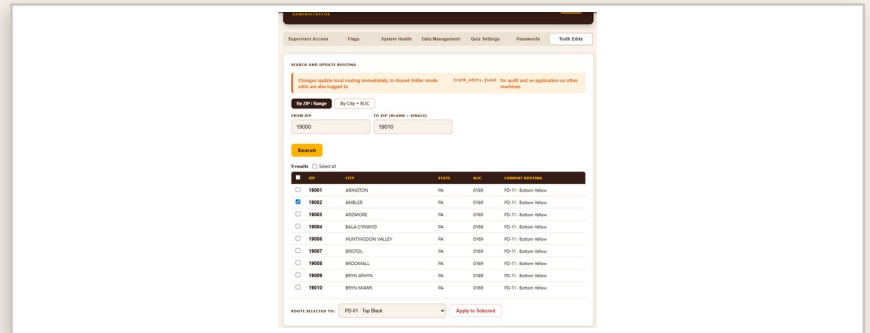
ADMINISTRATOR

Supervisor Access | Flags | System Health | Data Management | Quiz Settings | Passwords | Truth Edits

SEARCH AND UPDATE ROUTING

Changes update local routing immediately. In shared-folder mode, edits are also logged to truth_edits.json for audit and re-application on other machines.

By ZIP / Range | By City + SLIC

FROM ZIP
19000

TO ZIP (BLANK = SINGLE)
19010

Search

9 results Select all

| | ZIP | CITY | STATE | SLIC | CURRENT ROUTING |
|---|---|---|---|---|---|
| ☐ | 19001 | ABINGTON | PA | 0169 | PD-11 : Bottom Yellow |
| ☑ | 19002 | AMBLER | PA | 0169 | PD-11 : Bottom Yellow |
| ☐ | 19003 | ARDMORE | PA | 0169 | PD-11 : Bottom Yellow |
| ☐ | 19004 | BALA-CYNWYD | PA | 0169 | PD-11 : Bottom Yellow |
| ☐ | 19006 | HUNTINGDON VALLEY | PA | 0169 | PD-11 : Bottom Yellow |
| ☐ | 19007 | BRISTOL | PA | 0169 | PD-11 : Bottom Yellow |
| ☐ | 19008 | BROOMALL | PA | 0169 | PD-11 : Bottom Yellow |
| ☐ | 19009 | BRYN ATHYN | PA | 0169 | PD-11 : Bottom Yellow |
| ☐ | 19010 | BRYN MAWR | PA | 0169 | PD-11 : Bottom Yellow |

ROUTE SELECTED TO: PD-01 : Top Black | Apply to Selected